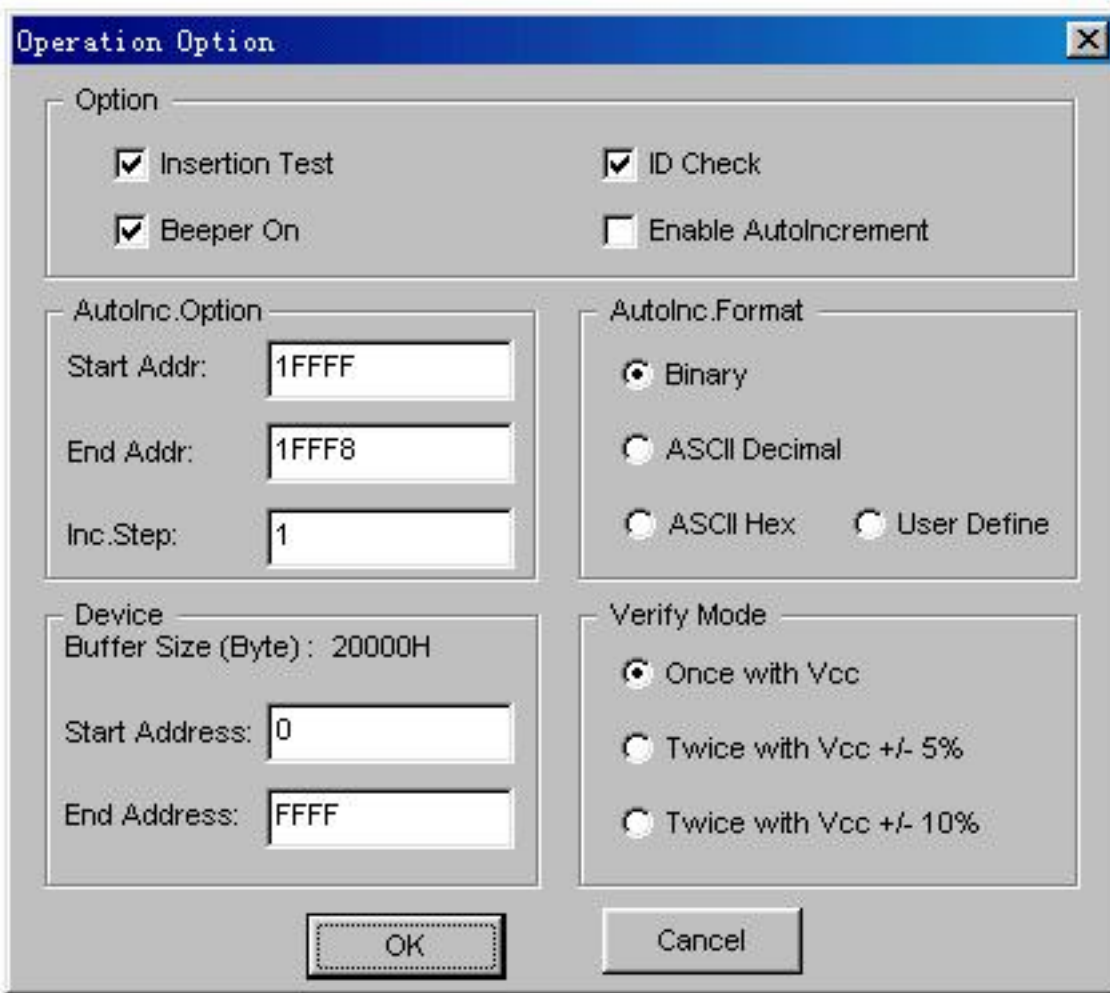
Operation Option

Option

Insertion Test

ID Check

Beeper On

Enable AutoIncrement

AutoInc.Option

Start Addr: 1FFFF

End Addr: 1FFF8

Inc.Step: 1

AutoInc.Format

Binary

ASCII Decimal

ASCII Hex

User Define

Device

Buffer Size (Byte) : 20000H

Start Address: 0

End Address: FFFF

Verify Mode

Once with Vcc

Twice with Vcc +/- 5%

Twice with Vcc +/- 10%

OK

Cancel